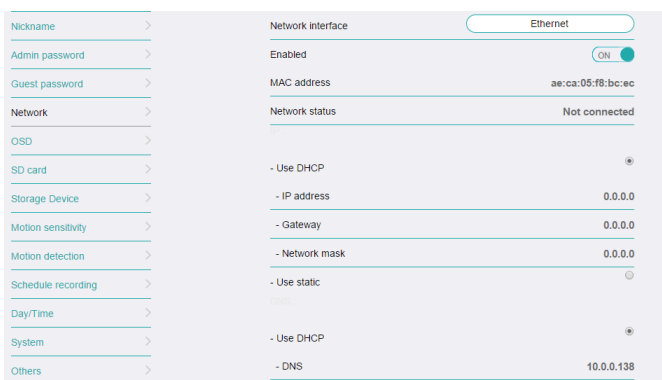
Nickname
Admin password
Guest password
Network
OSD
SD card
Storage Device
Motion sensitivity
Motion detection
Schedule recording
Day/Time
System
Others

Network interface | Ethernet
Enabled | ON
MAC address | ae:ca:05:f8:bc:ec
Network status | Not connected

- Use DHCP
- IP address | 0.0.0.0
- Gateway | 0.0.0.0
- Network mask | 0.0.0.0
- Use static

- Use DHCP
- DNS | 10.0.0.138